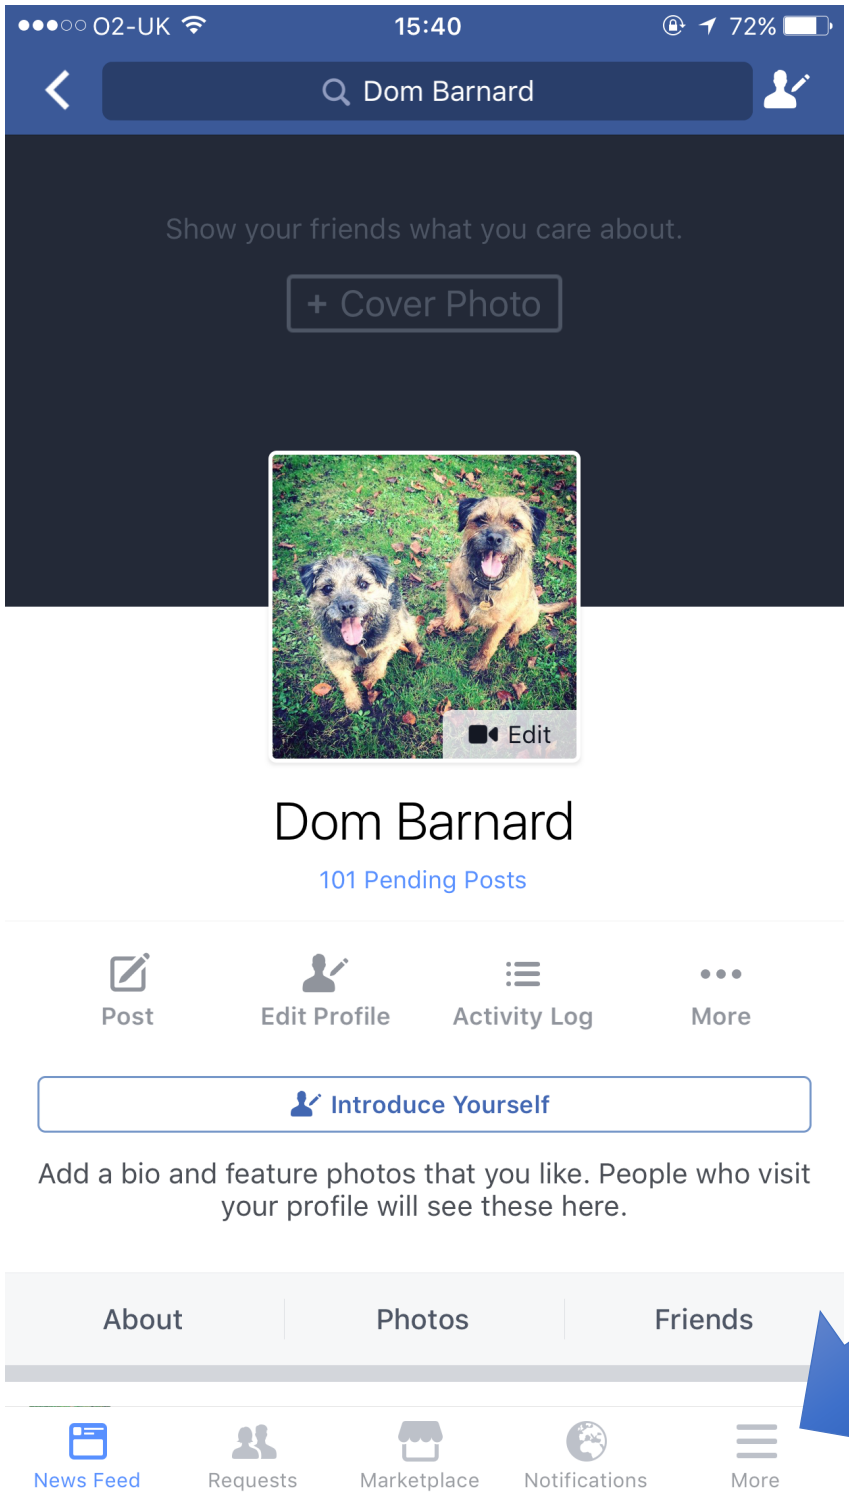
●●●○○ O2-UK 15:40 72%

Dom Barnard

Show your friends what you care about.

+ Cover Photo

Edit

Dom Barnard

101 Pending Posts

Post
Edit Profile
Activity Log
More

Introduce Yourself

Add a bio and feature photos that you like. People who visit your profile will see these here.

About
Photos
Friends

News Feed
Requests
Marketplace
Notifications
More